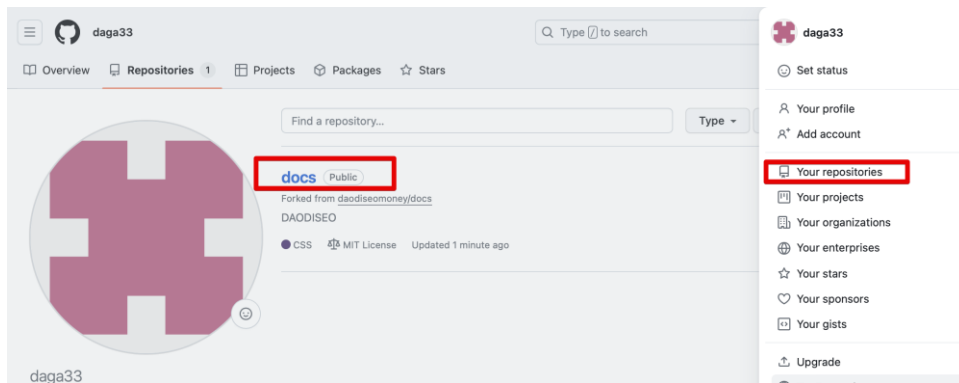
daga33

Type / to search

Overview Repositories 1 Projects Packages Stars

Find a repository...

Type

docs Public

Forked from daodiseomoney/docs

DAODISEO

CSS MIT License Updated 1 minute ago

daga33

daga33

Set status

Your profile

Add account

Your repositories

Your projects

Your organizations

Your enterprises

Your stars

Your sponsors

Your gists

Upgrade